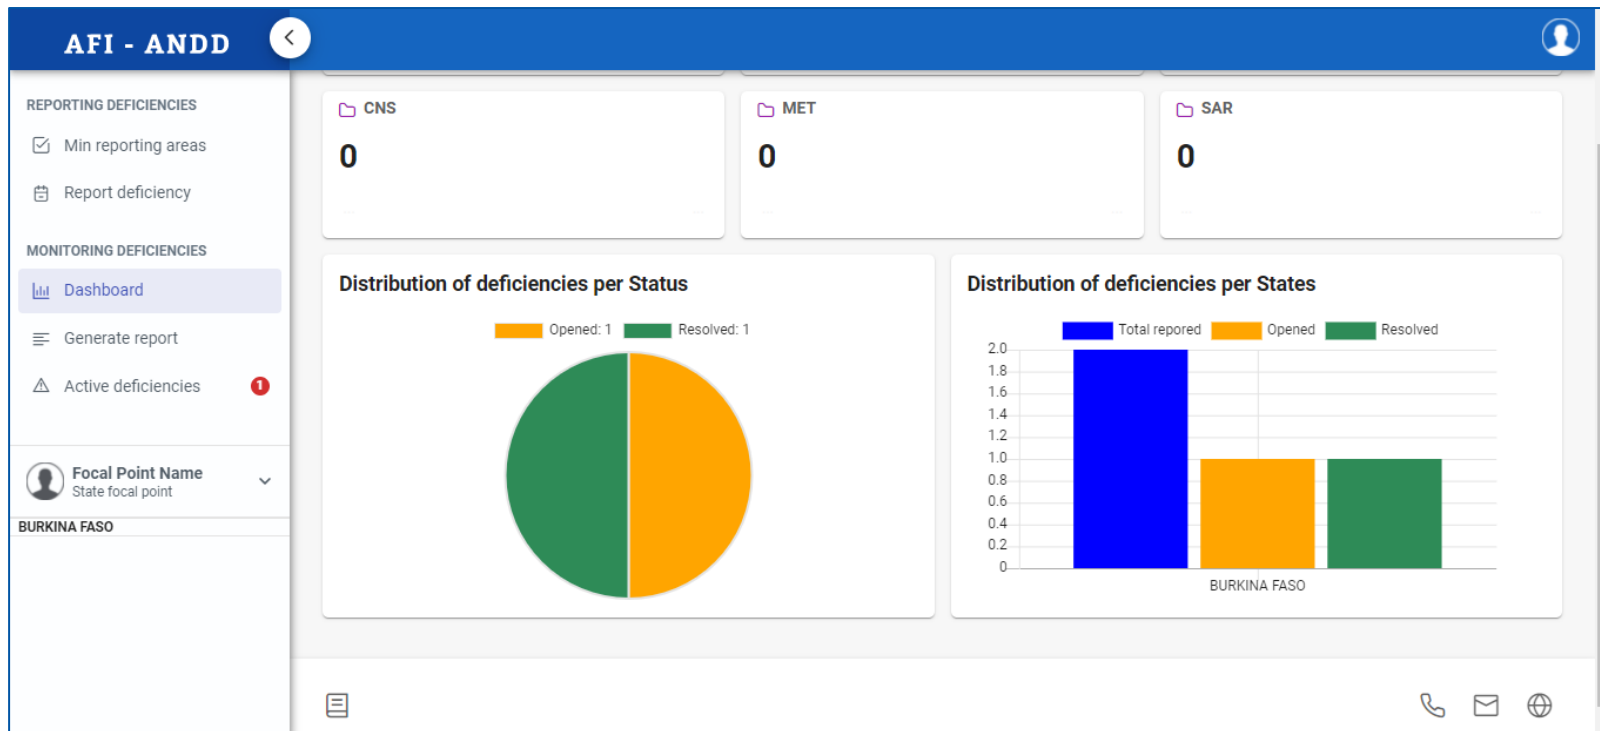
AFI - ANDD

REPORTING DEFICIENCIES

Min reporting areas

Report deficiency

MONITORING DEFICIENCIES

Dashboard

Generate report

Active deficiencies 1

Focal Point Name
State focal point

BURKINA FASO

CNS
0

MET
0

SAR
0

Distribution of deficiencies per Status

Opened: 1 Resolved: 1

Distribution of deficiencies per States

Total repored Opened Resolved

2.0
1.8
1.6
1.4
1.2
1.0
0.8
0.6
0.4
0.2
0

BURKINA FASO